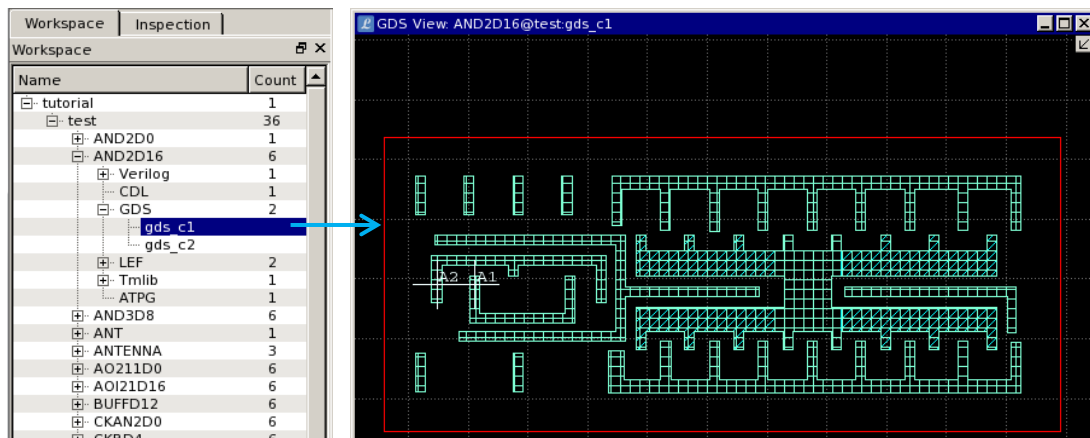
Workspace | Inspection

Workspace

| Name | Count |
|---|---|
| tutorial | 1 |
| test | 36 |
| AND2D0 | 1 |
| AND2D16 | 6 |
| Verilog | 1 |
| CDL | 1 |
| GDS | 2 |
| gds_c1 | |
| gds_c2 | |
| LEF | 2 |
| Tmlib | 1 |
| ATPG | 1 |
| AND3D8 | 6 |
| ANT | 1 |
| ANTENNA | 3 |
| AO211D0 | 6 |
| AOI21D16 | 6 |
| BUFFD12 | 6 |
| CKAN2D0 | 6 |
| CKBD4 | 6 |

GDS View: AND2D16@test:gds_c1

A2 A1